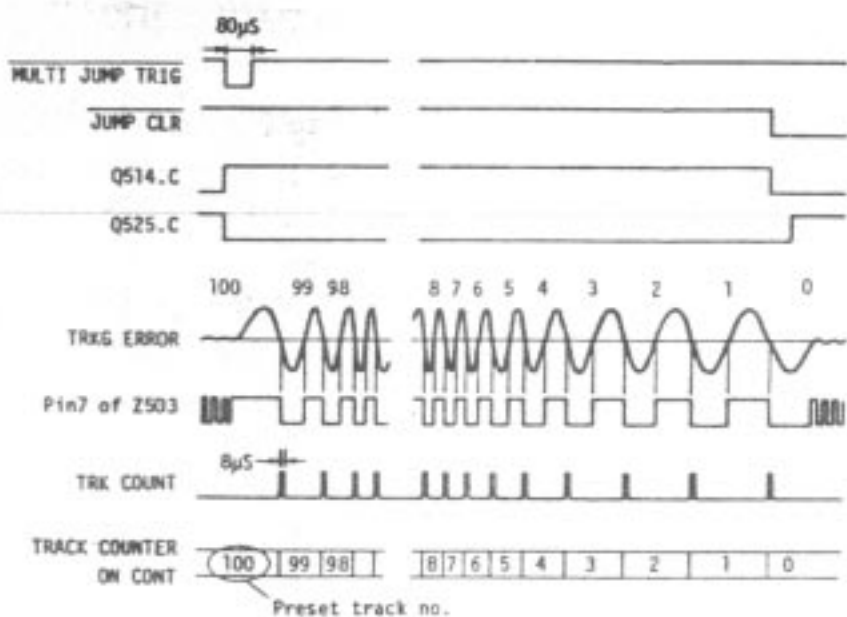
80μS

$\overline{\text{MULTI JUMP TRIG}}$

$\overline{\text{JUMP CLR}}$

Q514.C

Q525.C

100 99 98 8 7 6 5 4 3 2 1 0

TRKG ERROR

Pin7 of Z503

8μS

TRK COUNT

TRACK COUNTER ON CONT

100 99 98 8 7 6 5 4 3 2 1 0

Preset track no.